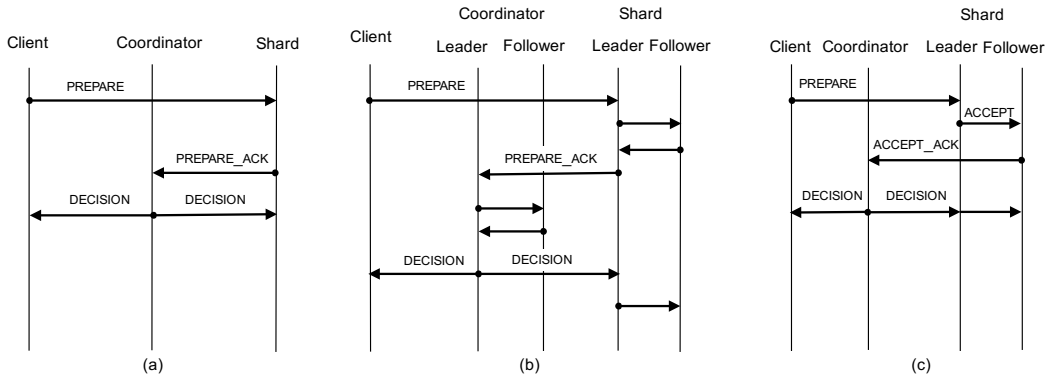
Client Coordinator Shard

PREPARE

PREPARE_ACK

DECISION DECISION

(a)

Coordinator Shard

Client Leader Follower Leader Follower

PREPARE

PREPARE_ACK

DECISION DECISION

(b)

Shard

Client Coordinator Leader Follower

PREPARE

ACCEPT

ACCEPT_ACK

DECISION DECISION

(c)